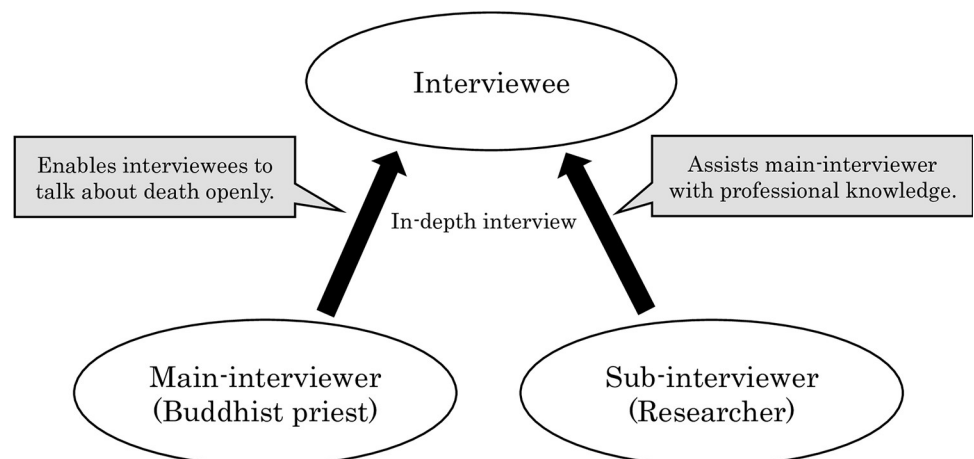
Interviewee

Enables interviewees to talk about death openly.

In-depth interview

Assists main-interviewer with professional knowledge.

Main-interviewer
(Buddhist priest)

Sub-interviewer
(Researcher)